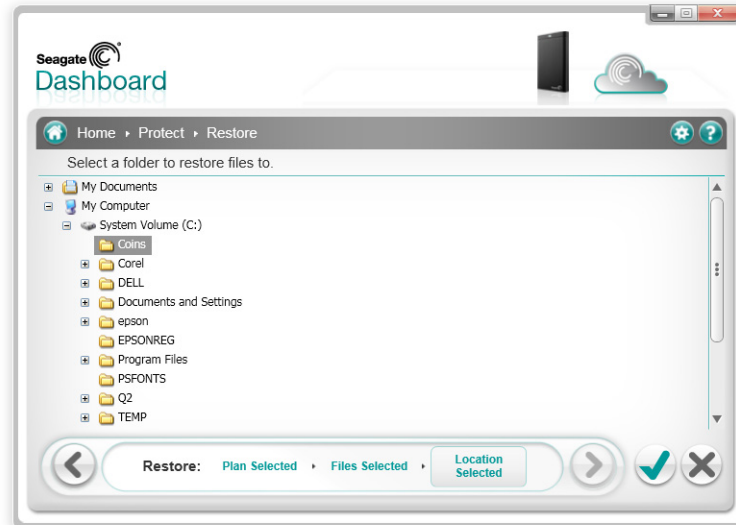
Seagate
Dashboard

Home ▸ Protect ▸ Restore

Select a folder to restore files to.

My Documents
My Computer
System Volume (C:)
Coins
Corel
DELL
Documents and Settings
epson
EPSONREG
Program Files
PSFONTS
Q2
TEMP

Restore: Plan Selected ▸ Files Selected ▸ Location Selected